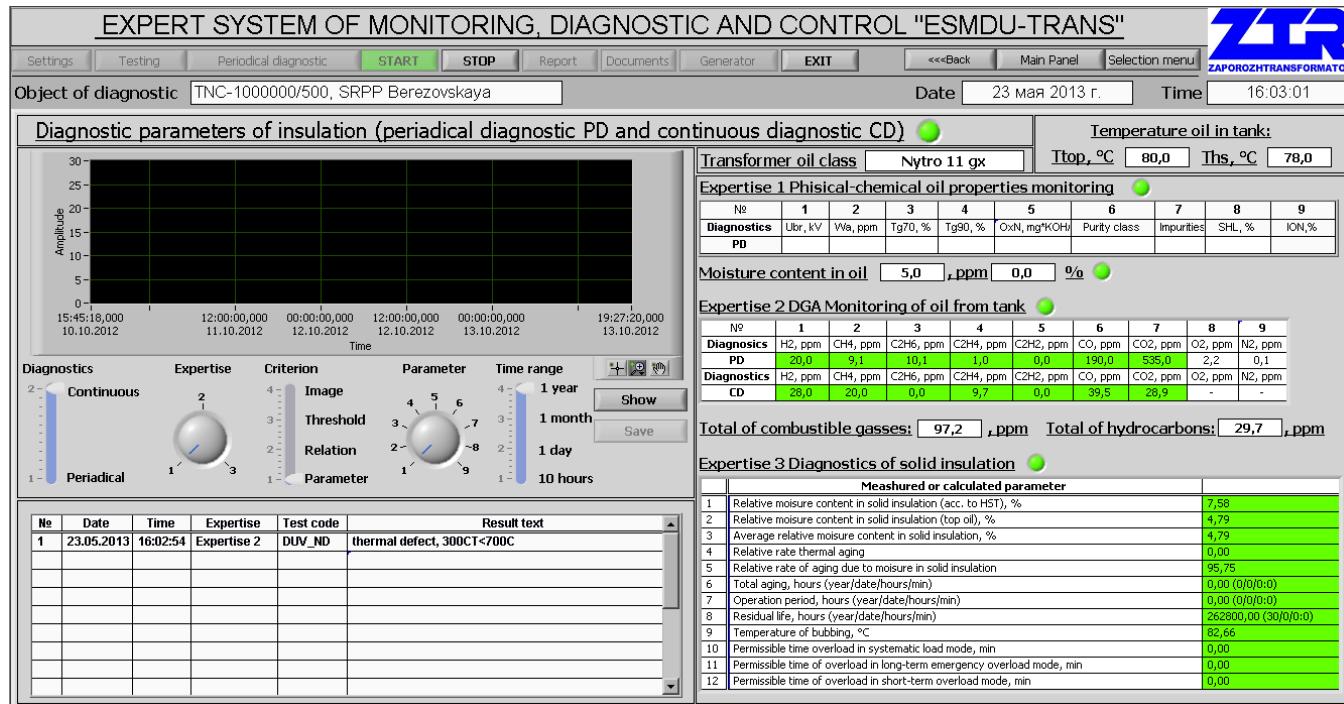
EXPERT SYSTEM OF MONITORING, DIAGNOSTIC AND CONTROL "ESMDU-TRANS"

ZTR
ZAPOROZHTRANSFORMATO

Settings | Testing | Periodical diagnostic | START | STOP | Report | Documents | Generator | EXIT | <<<Back | Main Panel | Selection menu

Object of diagnostic TNC-1000000/500, SRPP Berezovskaya
Date 23 мая 2013 г.
Time 16:03:01

Diagnostic parameters of insulation (periadical diagnostic PD and continuous diagnostic CD)

Temperature oil in tank:
Ttop, °C 80,0 Ths, °C 78,0

Transformer oil class Nytro 11 gx

Amplitude
30
25
20
15
10
5
0
15:45:18,000 10.10.2012
12:00:00,000 11.10.2012
00:00:00,000 12.10.2012
12:00:00,000 12.10.2012
00:00:00,000 13.10.2012
19:27:20,000 13.10.2012
Time

Diagnostics
2
Continuous
1
Periadical

Expertise
2
1
3

Criterion
4
Image
3
Threshold
2
Relation
1
Parameter

Parameter
4 5
3 6
2 7
1 8
9

Time range
4
1 year
3
1 month
2
1 day
1
10 hours

Show
Save

Expertise 1 Phisical-chemical oil properties monitoring

| № | 1 | 2 | 3 | 4 | 5 | 6 | 7 | 8 | 9 |
|---|---|---|---|---|---|---|---|---|---|
| Diagnostics | Ubr, kV | Wa, ppm | Tg70, % | Tg90, % | OxN, mg*KOH/ | Purity class | Impurities | SHL, % | ION,% |
| PD | | | | | | | | | |

Moisture content in oil 5,0 , ppm 0,0 %

Expertise 2 DGA Monitoring of oil from tank

| № | 1 | 2 | 3 | 4 | 5 | 6 | 7 | 8 | 9 |
|---|---|---|---|---|---|---|---|---|---|
| Diagnostics | H2, ppm | CH4, ppm | C2H6, ppm | C2H4, ppm | C2H2, ppm | CO, ppm | CO2, ppm | O2, ppm | N2, ppm |
| PD | 20,0 | 9,1 | 10,1 | 1,0 | 0,0 | 190,0 | 535,0 | 2,2 | 0,1 |
| Diagnostics | H2, ppm | CH4, ppm | C2H6, ppm | C2H4, ppm | C2H2, ppm | CO, ppm | CO2, ppm | O2, ppm | N2, ppm |
| CD | 28,0 | 20,0 | 0,0 | 9,7 | 0,0 | 39,5 | 28,9 | - | - |

Total of combustible gasses: 97,2 , ppm Total of hydrocarbons: 29,7 , ppm

Expertise 3 Diagnostics of solid insulation

| | Meashured or calculated parameter | |
|---|---|---|
| 1 | Relative moisure content in solid insulation (acc. to HST), % | 7,58 |
| 2 | Relative moisure content in solid insulation (top oil), % | 4,79 |
| 3 | Average relative moisure content in solid insulation, % | 4,79 |
| 4 | Relative rate thermal aging | 0,00 |
| 5 | Relative rate of aging due to moisure in solid insulation | 95,75 |
| 6 | Total aging, hours (year/date/hours/min) | 0,00 (0/0/0:0) |
| 7 | Operation period, hours (year/date/hours/min) | 0,00 (0/0/0:0) |
| 8 | Residual life, hours (year/date/hours/min) | 262800,00 (30/0/0:0) |
| 9 | Temperature of bubbing, °C | 82,66 |
| 10 | Permissible time overload in systematic load mode, min | 0,00 |
| 11 | Permissible time of overload in long-term emergency overload mode, min | 0,00 |
| 12 | Permissible time of overload in short-term overload mode, min | 0,00 |

| № | Date | Time | Expertise | Test code | Result text |
|---|---|---|---|---|---|
| 1 | 23.05.2013 | 16:02:54 | Expertise 2 | DUV_ND | thermal defect, 300CT<700C |